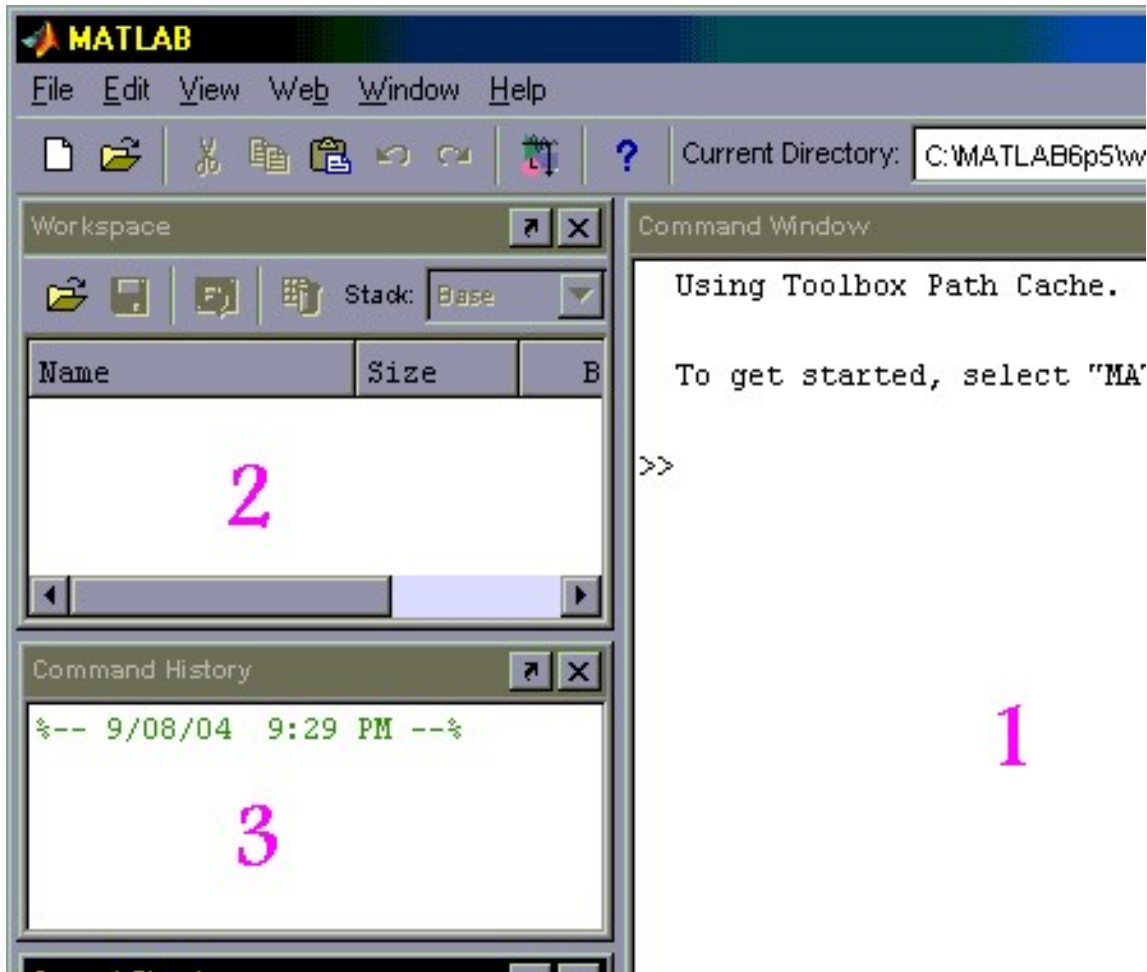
MATLAB

File Edit View Web Window Help

Current Directory: C:\MATLAB6p5\w

Workspace

Stack: Base

| Name | Size | B |
|---|---|---|

2

Command History

%-- 9/08/04 9:29 PM --%

3

Command Window

Using Toolbox Path Cache.

To get started, select "MA

>>

1

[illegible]